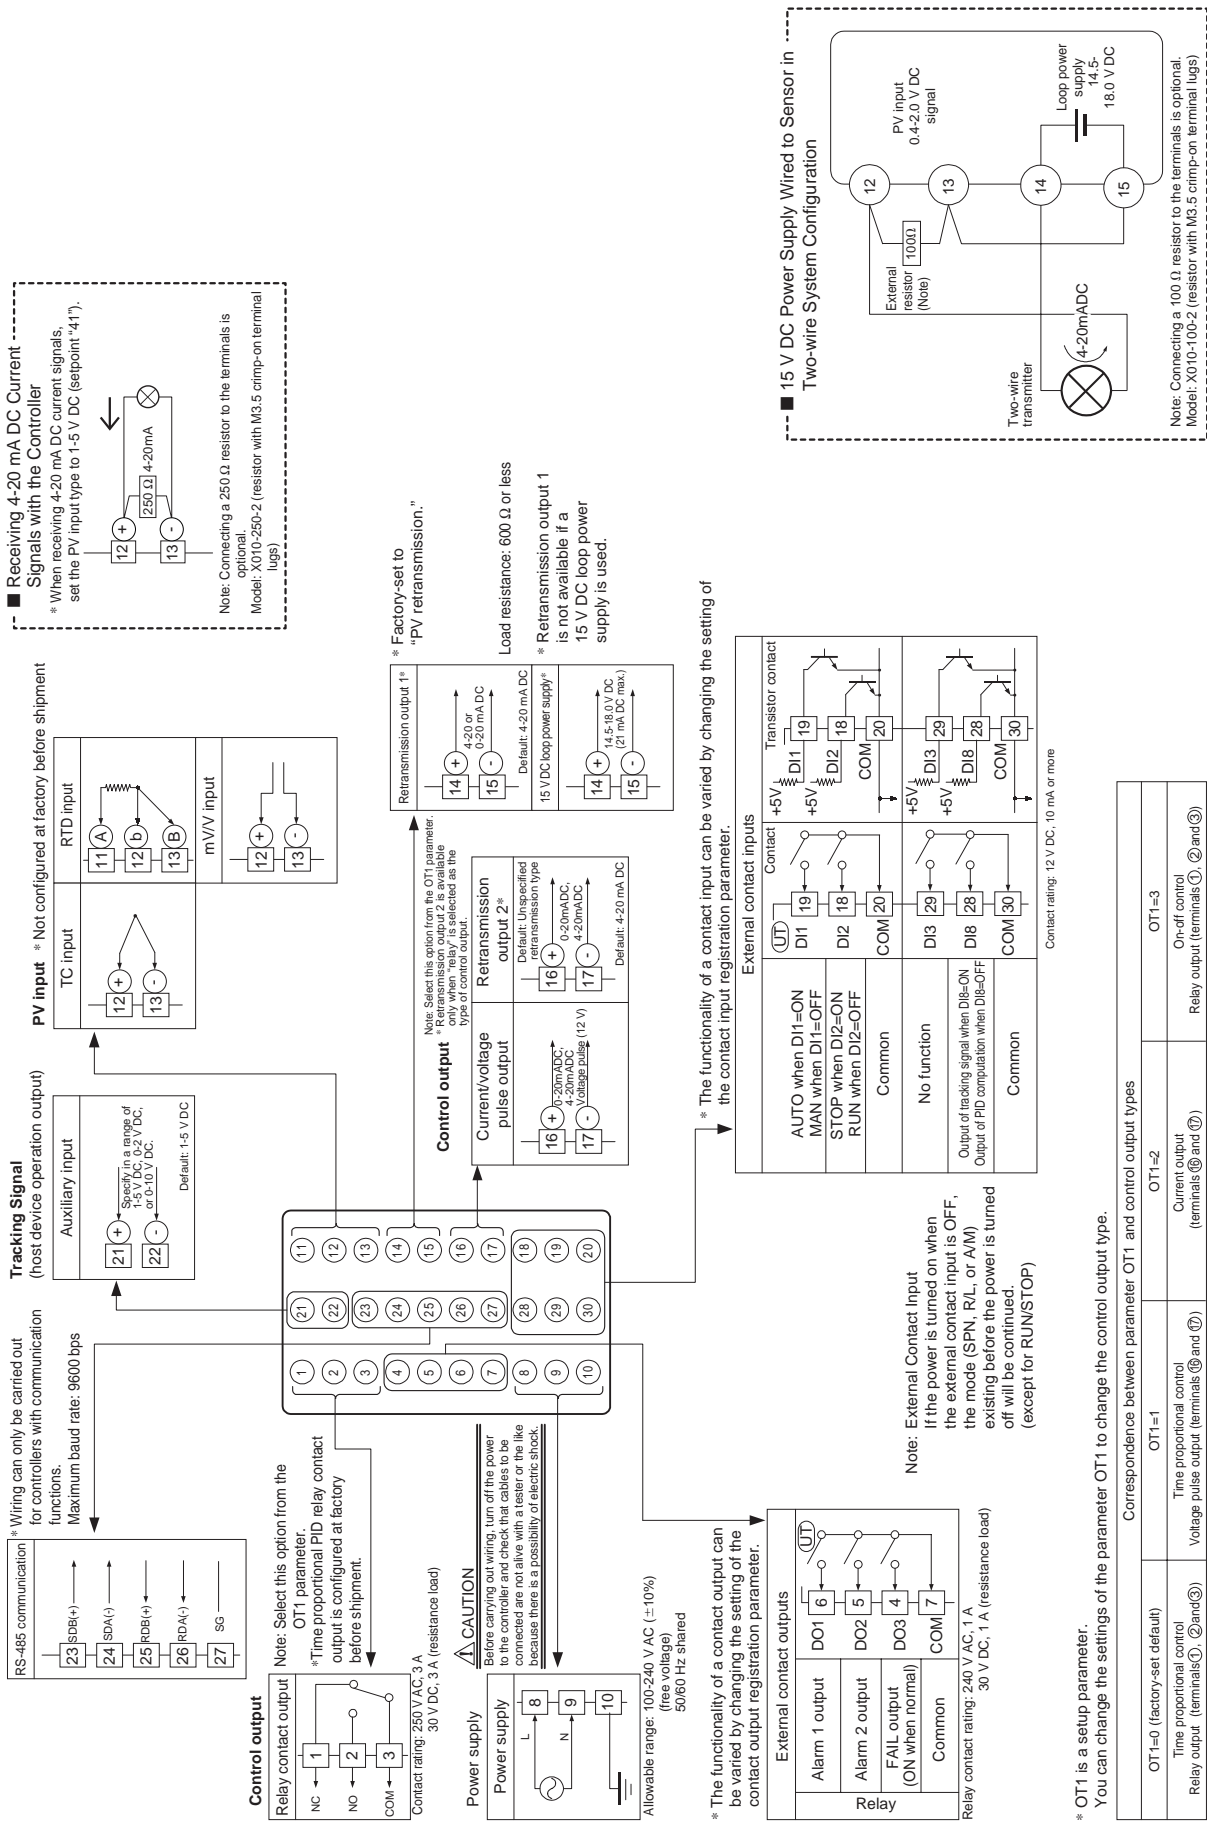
RS-485 communication

23 SDB(+)
24 SDA(-)
25 RDB(+)
26 RDA(-)
27 SG

* Wiring can only be carried out for controllers with communication functions. Maximum baud rate: 9600 bps

Tracking Signal
(host device operation output)

Auxiliary input

21 +
22 -

Specify in a range of 1-5 V DC, 0-2 V DC, or 0-10 V DC.

Default: 1-5 V DC

PV input * Not configured at factory before shipment

TC input

12 +
13 -

RTD input

11 A
12 b
13 B

mV/V input

12 +
13 -

■ Receiving 4-20 mA DC Current Signals with the Controller
* When receiving 4-20 mA DC current signals, set the PV input type to 1-5 V DC (setpoint "41").

12 +
13 -
250 Ω 4-20mA

Note: Connecting a 250 Ω resistor to the terminals is optional.
Model: X010-250-2 (resistor with M3.5 crimp-on terminal lugs)

■ 15 V DC Power Supply Wired to Sensor in Two-wire System Configuration

Two-wire transmitter
4-20mADC
External resistor (Note)
100Ω
12
13
14
15
PV input 0.4-2.0 V DC signal
Loop power supply 14.5-18.0 V DC

Note: Connecting a 100 Ω resistor to the terminals is optional.
Model: X010-100-2 (resistor with M3.5 crimp-on terminal lugs)

Control output

Relay contact output

NC 1
NO 2
COM 3

Contact rating: 250 V AC, 3 A
30 V DC, 3 A (resistance load)

Note: Select this option from the OT1 parameter.
*Time proportional PID relay contact output is configured at factory before shipment.

Power supply

Power supply

L 8
N 9
10

Allowable range: 100-240 V AC (±10%)
(free voltage)
50/60 Hz shared

⚠ CAUTION
Before carrying out wiring, turn off the power to the controller and check that cables to be connected are not alive with a tester or the like because there is a possibility of electric shock.

1 2 3 4 5 6 7 8 9 10 11 12 13 14 15 16 17 18 19 20 21 22 23 24 25 26 27 28 29 30

Control output

Current/voltage pulse output

16 +
17 -
0-20mADC, 4-20mADC, Voltage pulse (12 V)

Retransmission output 2*

16 +
17 -
Default: Unspecified retransmission type
0-20mADC, 4-20mADC
Default: 4-20 mA DC

Note: Select this option from the OT1 parameter.
* Retransmission output 2 is available only when "relay" is selected as the type of control output.

Retransmission output 1*

14 +
15 -
4-20 or 0-20 mA DC
Default: 4-20 mA DC

15 VDC loop power supply*

14 +
15 -
14.5-18.0 V DC (21 mA DC max.)

* Factory-set to "PV retransmission."

Load resistance: 600 Ω or less

* Retransmission output 1 is not available if a 15 V DC loop power supply is used.

* The functionality of a contact output can be varied by changing the setting of the contact output registration parameter.

External contact outputs

| Relay | Alarm 1 output | DO1 | 6 |
|---|---|---|---|
| | Alarm 2 output | DO2 | 5 |
| | FAIL output (ON when normal) | DO3 | 4 |
| | Common | COM | 7 |

UT

Relay contact rating: 240 V AC, 1 A
30 V DC, 1 A (resistance load)

Note: External Contact Input
If the power is turned on when the external contact input is OFF, the mode (SPN, R/L, or A/M) existing before the power is turned off will be continued.
(except for RUN/STOP)

* The functionality of a contact input can be varied by changing the setting of the contact input registration parameter.

External contact inputs

| | UT | Contact | Transistor contact |
|---|---|---|---|
| AUTO when DI1=ON MAN when DI1=OFF | DI1 | 19 | +5V DI1 19 |
| STOP when DI2=ON RUN when DI2=OFF | DI2 | 18 | +5V DI2 18 |
| Common | COM | 20 | COM 20 |
| No function | DI3 | 29 | +5V DI3 29 |
| Output of tracking signal when DI8=ON Output of PID computation when DI8=OFF | DI8 | 28 | +5V DI8 28 |
| Common | COM | 30 | COM 30 |

Contact rating: 12 V DC, 10 mA or more

* OT1 is a setup parameter.
You can change the settings of the parameter OT1 to change the control output type.

Correspondence between parameter OT1 and control output types

| OT1=0 (factory-set default) | OT1=1 | OT1=2 | OT1=3 |
|---|---|---|---|
| Time proportional control Relay output (terminals ①, ② and ③) | Time proportional control Voltage pulse output (terminals ⑯ and ⑰) | Current output (terminals ⑯ and ⑰) | On-off control Relay output (terminals ①, ② and ③) |